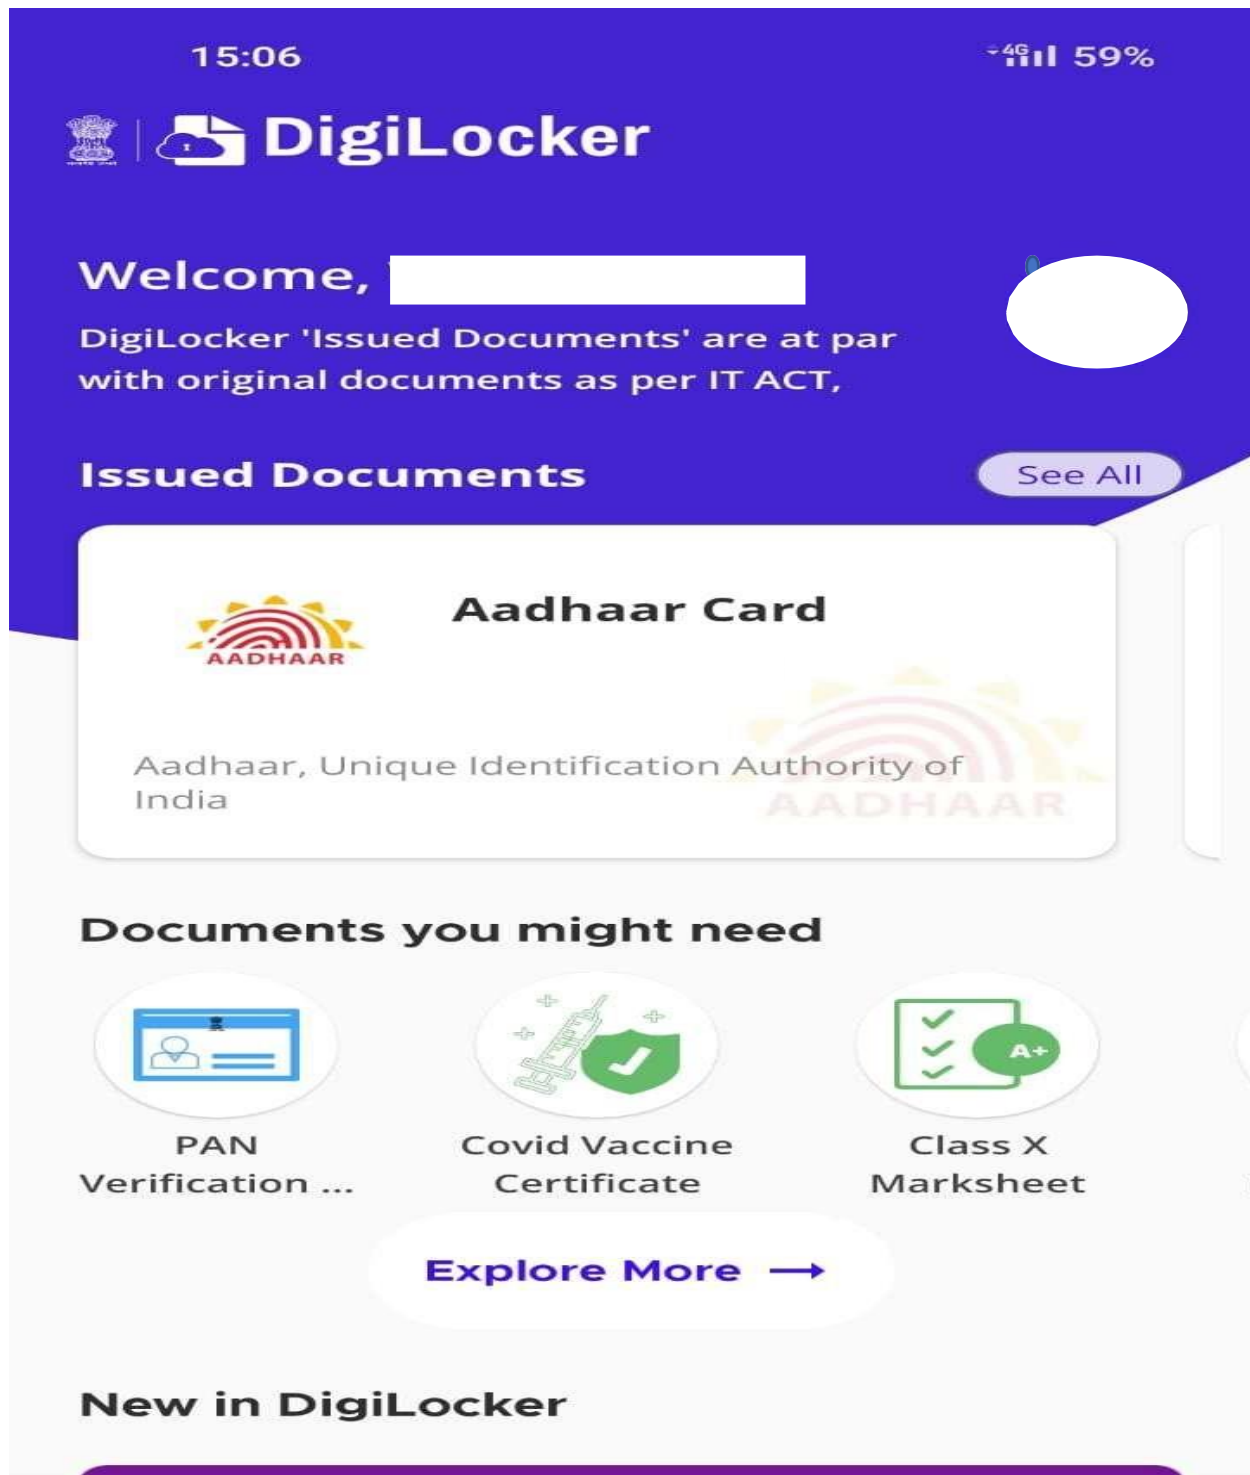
15:06

4G 59%

DigiLocker

Welcome,

DigiLocker 'Issued Documents' are at par with original documents as per IT ACT,

Issued Documents

See All

AADHAAR

Aadhaar Card

Aadhaar, Unique Identification Authority of India

AADHAAR

Documents you might need

A+

PAN Verification ...

Covid Vaccine Certificate

Class X Marksheet

Explore More →

New in DigiLocker